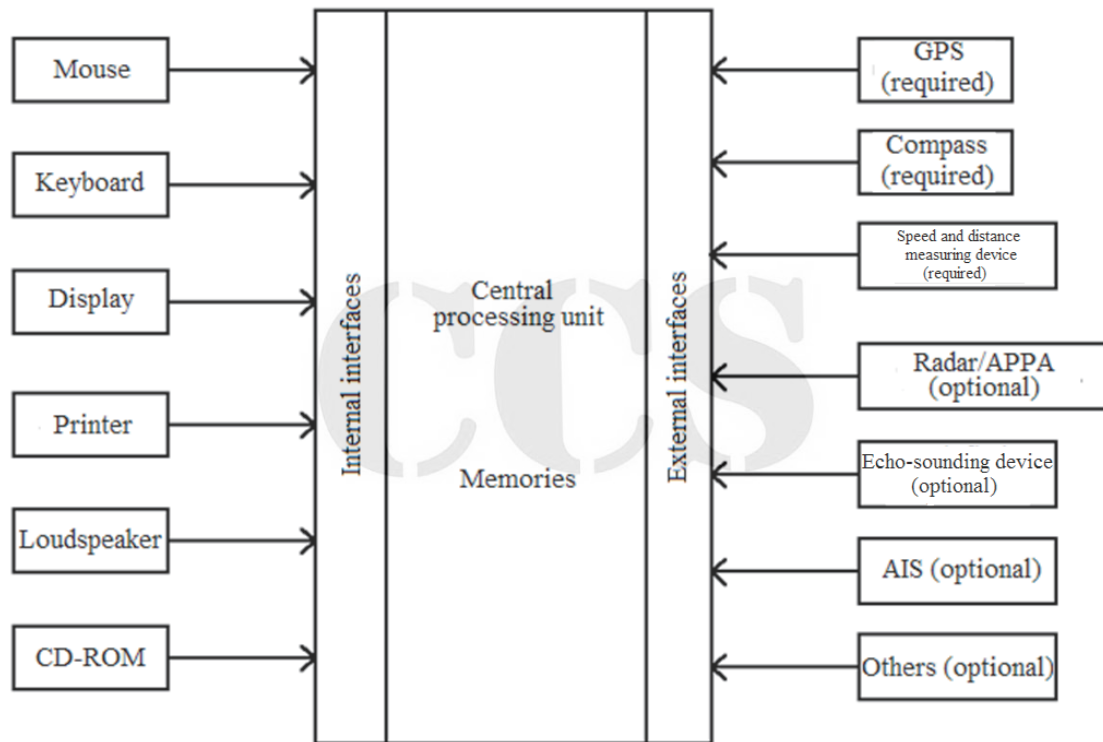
Mouse

Keyboard

Display

Printer

Loudspeaker

CD-ROM

Internal interfaces

Central processing unit

Memories

External interfaces

GPS (required)

Compass (required)

Speed and distance measuring device (required)

Radar/APPA (optional)

Echo-sounding device (optional)

AIS (optional)

Others (optional)

CCS